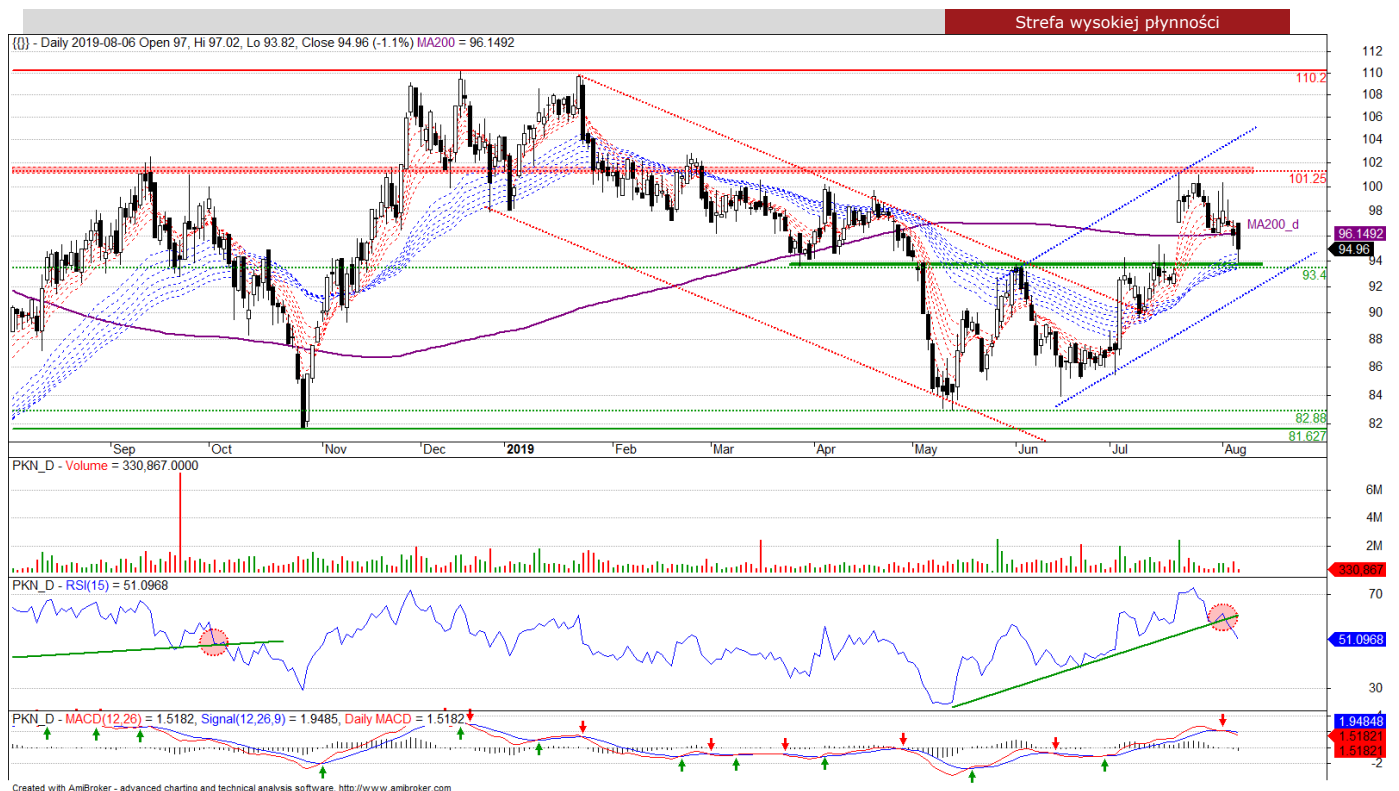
Strefa wysokiej płynności

{{}} - Daily 2019-08-06 Open 97, Hi 97.02, Lo 93.82, Close 94.96 (-1.1%) MA200 = 96.1492

112
110
108
106
104
102
100
98
96
94
92
90
88
86
84
82

110.2
101.25
MA200_d
96.1492
94.96
93.4
82.88
81.627

Sep
Oct
Nov
Dec
2019
Feb
Mar
Apr
May
Jun
Jul
Aug

PKN_D - Volume = 330,867.0000

6M
4M
2M
330,867

PKN_D - RSI(15) = 51.0968

70
51.0968
30

PKN_D - MACD(12,26) = 1.5182, Signal(12,26,9) = 1.9485, Daily MACD = 1.5182

1.94848
1.51821
1.51821
-2

Created with AmiBroker - advanced charting and technical analysis software. http://www.amibroker.com